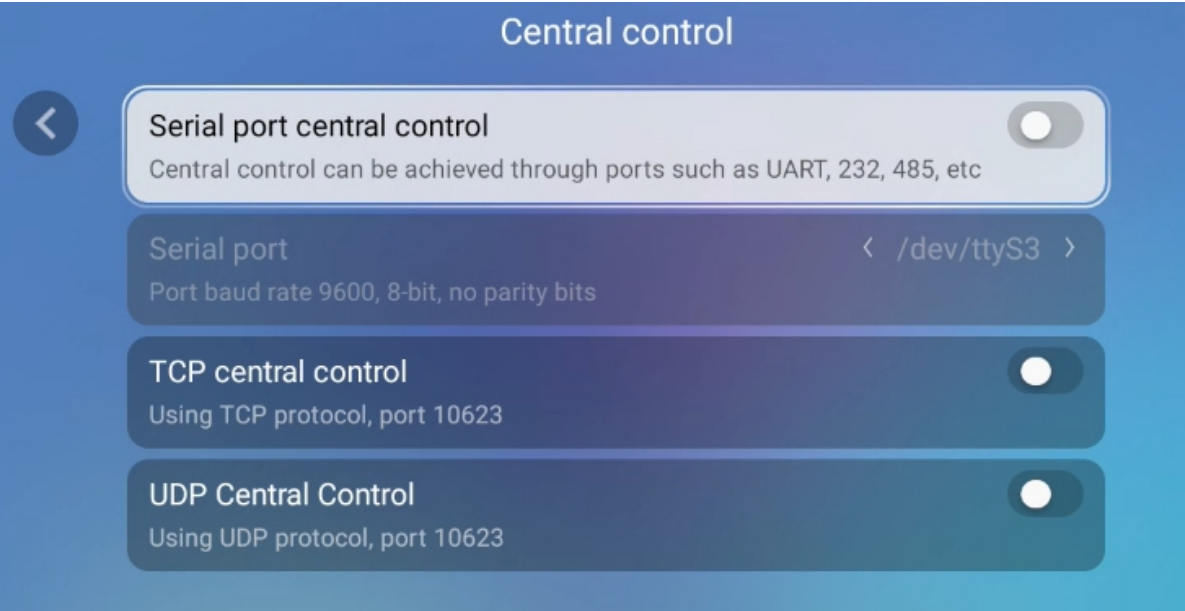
Central control

Serial port central control
Central control can be achieved through ports such as UART, 232, 485, etc

Serial port
‹ /dev/ttyS3 ›
Port baud rate 9600, 8-bit, no parity bits

TCP central control
Using TCP protocol, port 10623

UDP Central Control
Using UDP protocol, port 10623